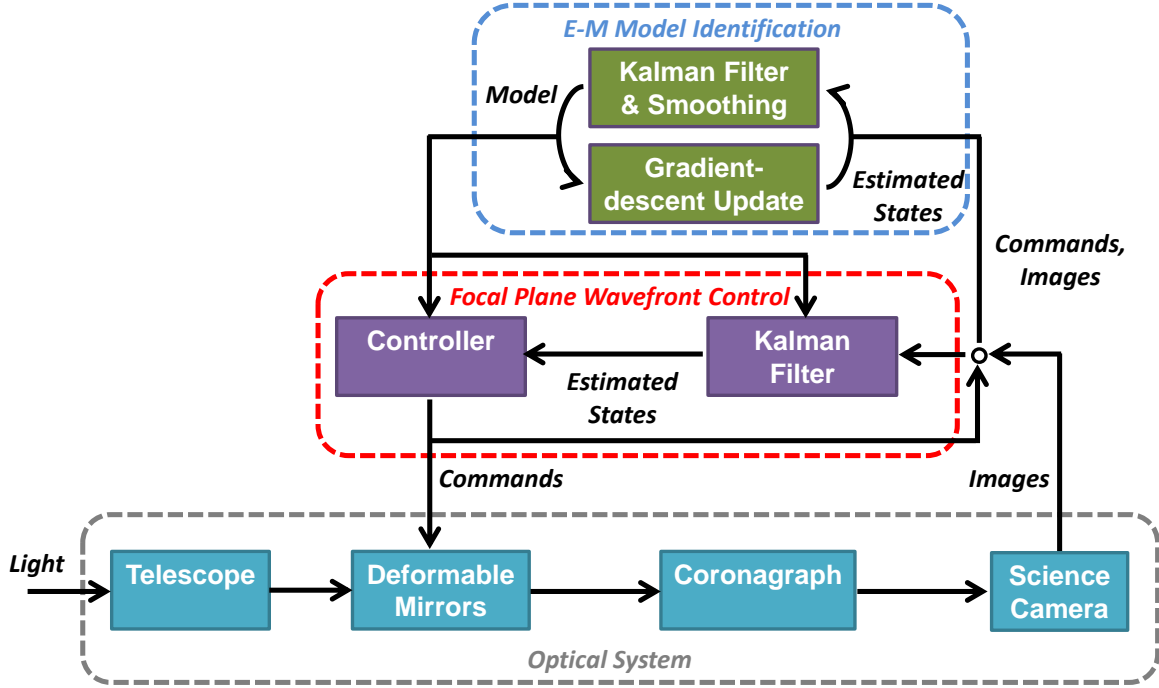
E-M Model Identification

Model

Kalman Filter & Smoothing

Gradient-descent Update

Estimated States

Commands, Images

Focal Plane Wavefront Control

Controller

Kalman Filter

Estimated States

Commands

Images

Light

Telescope

Deformable Mirrors

Coronagraph

Science Camera

Optical System